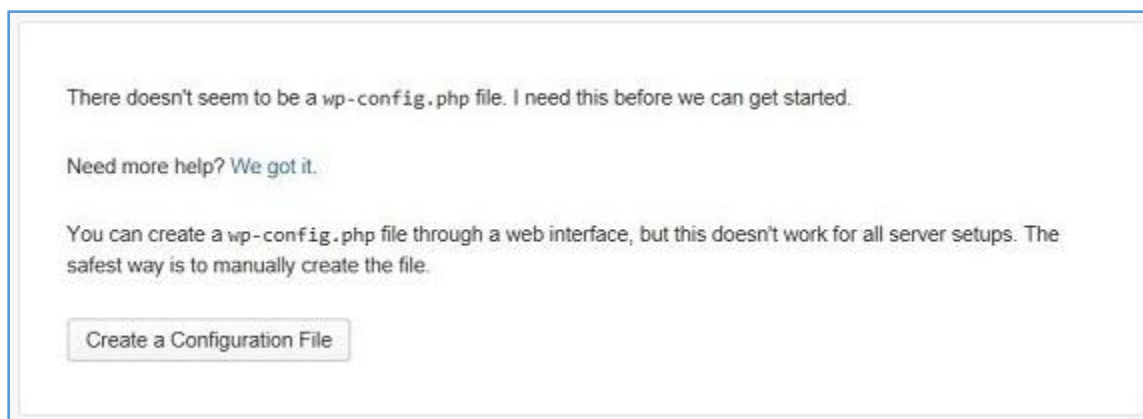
There doesn't seem to be a wp-config.php file. I need this before we can get started.

Need more help? We got it.

You can create a wp-config.php file through a web interface, but this doesn't work for all server setups. The safest way is to manually create the file.

Create a Configuration File